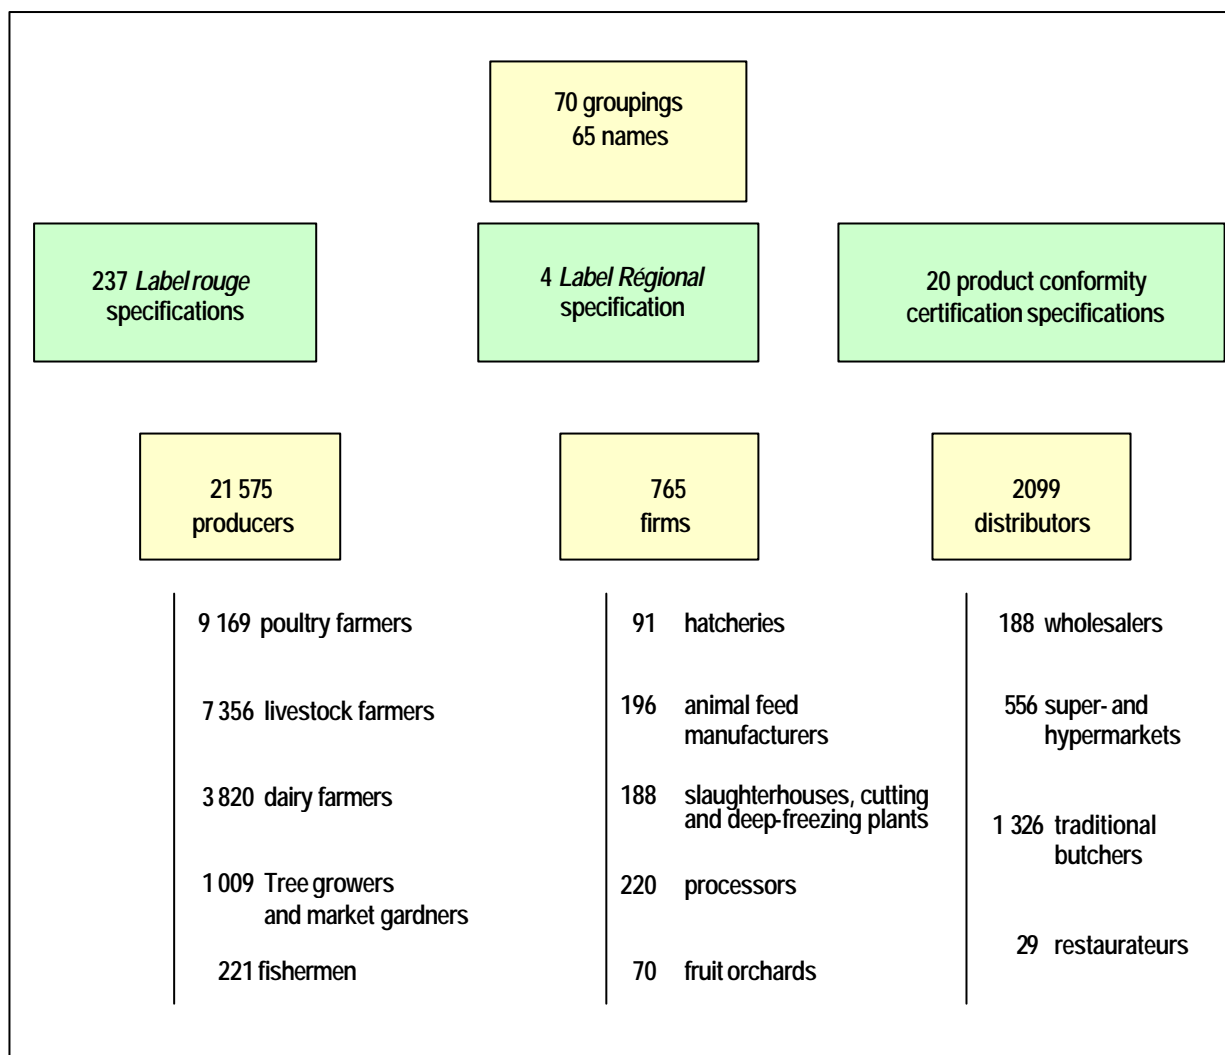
70 groupings
65 names

237 *Label rouge* specifications

4 *Label Régional* specification

20 product conformity certification specifications

21 575 producers

765 firms

2099 distributors

9 169 poultry farmers

7 356 livestock farmers

3 820 dairy farmers

1 009 Tree growers and market gardners

221 fishermen

91 hatcheries

196 animal feed manufacturers

188 slaughterhouses, cutting and deep-freezing plants

220 processors

70 fruit orchards

188 wholesalers

556 super- and hypermarkets

1 326 traditional butchers

29 restaurateurs